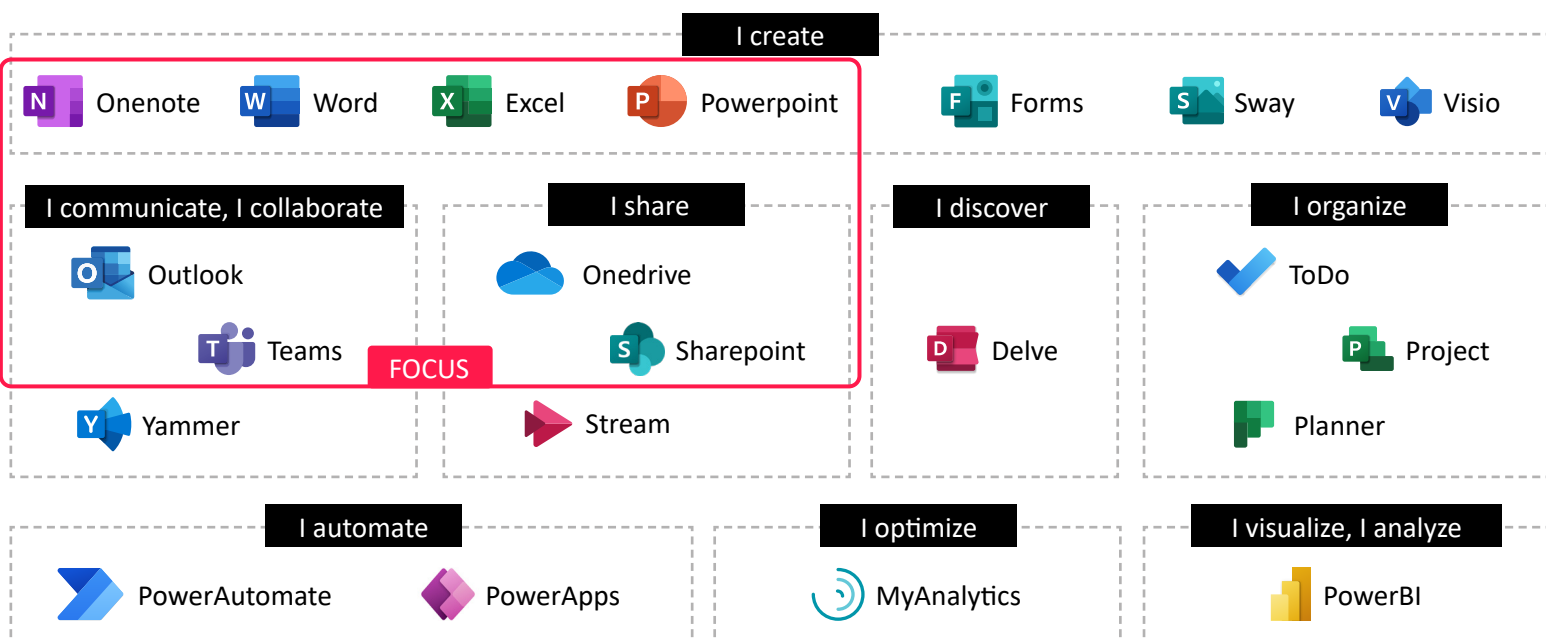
I create

N Onenote
W Word
X Excel
P Powerpoint
F Forms
S Sway
V Visio

I communicate, I collaborate

O Outlook
T Teams
Y Yammer

I share

Onedrive
S Sharepoint
Stream

FOCUS

I discover

D Delve

I organize

ToDo
P Project
Planner

I automate

PowerAutomate
PowerApps

I optimize

MyAnalytics

I visualize, I analyze

PowerBI